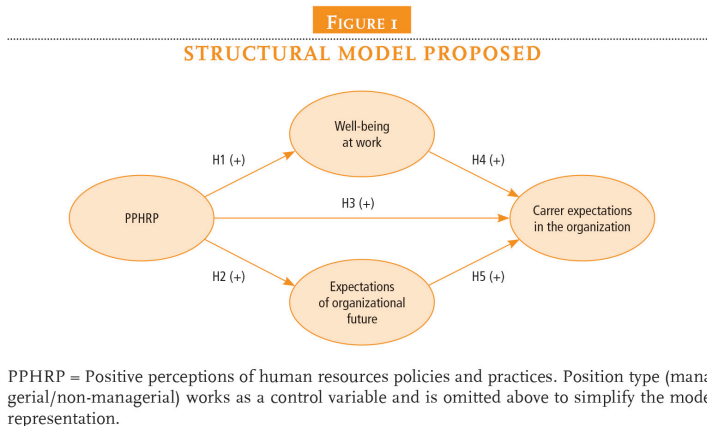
FIGURE 1

STRUCTURAL MODEL PROPOSED

Well-being at work

H1 (+)

H4 (+)

PPHRP

H3 (+)

Carrer expectations in the organization

H2 (+)

H5 (+)

Expectations of organizational future

PPHRP = Positive perceptions of human resources policies and practices. Position type (mana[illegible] gerial/non-managerial) works as a control variable and is omitted above to simplify the mode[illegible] representation.